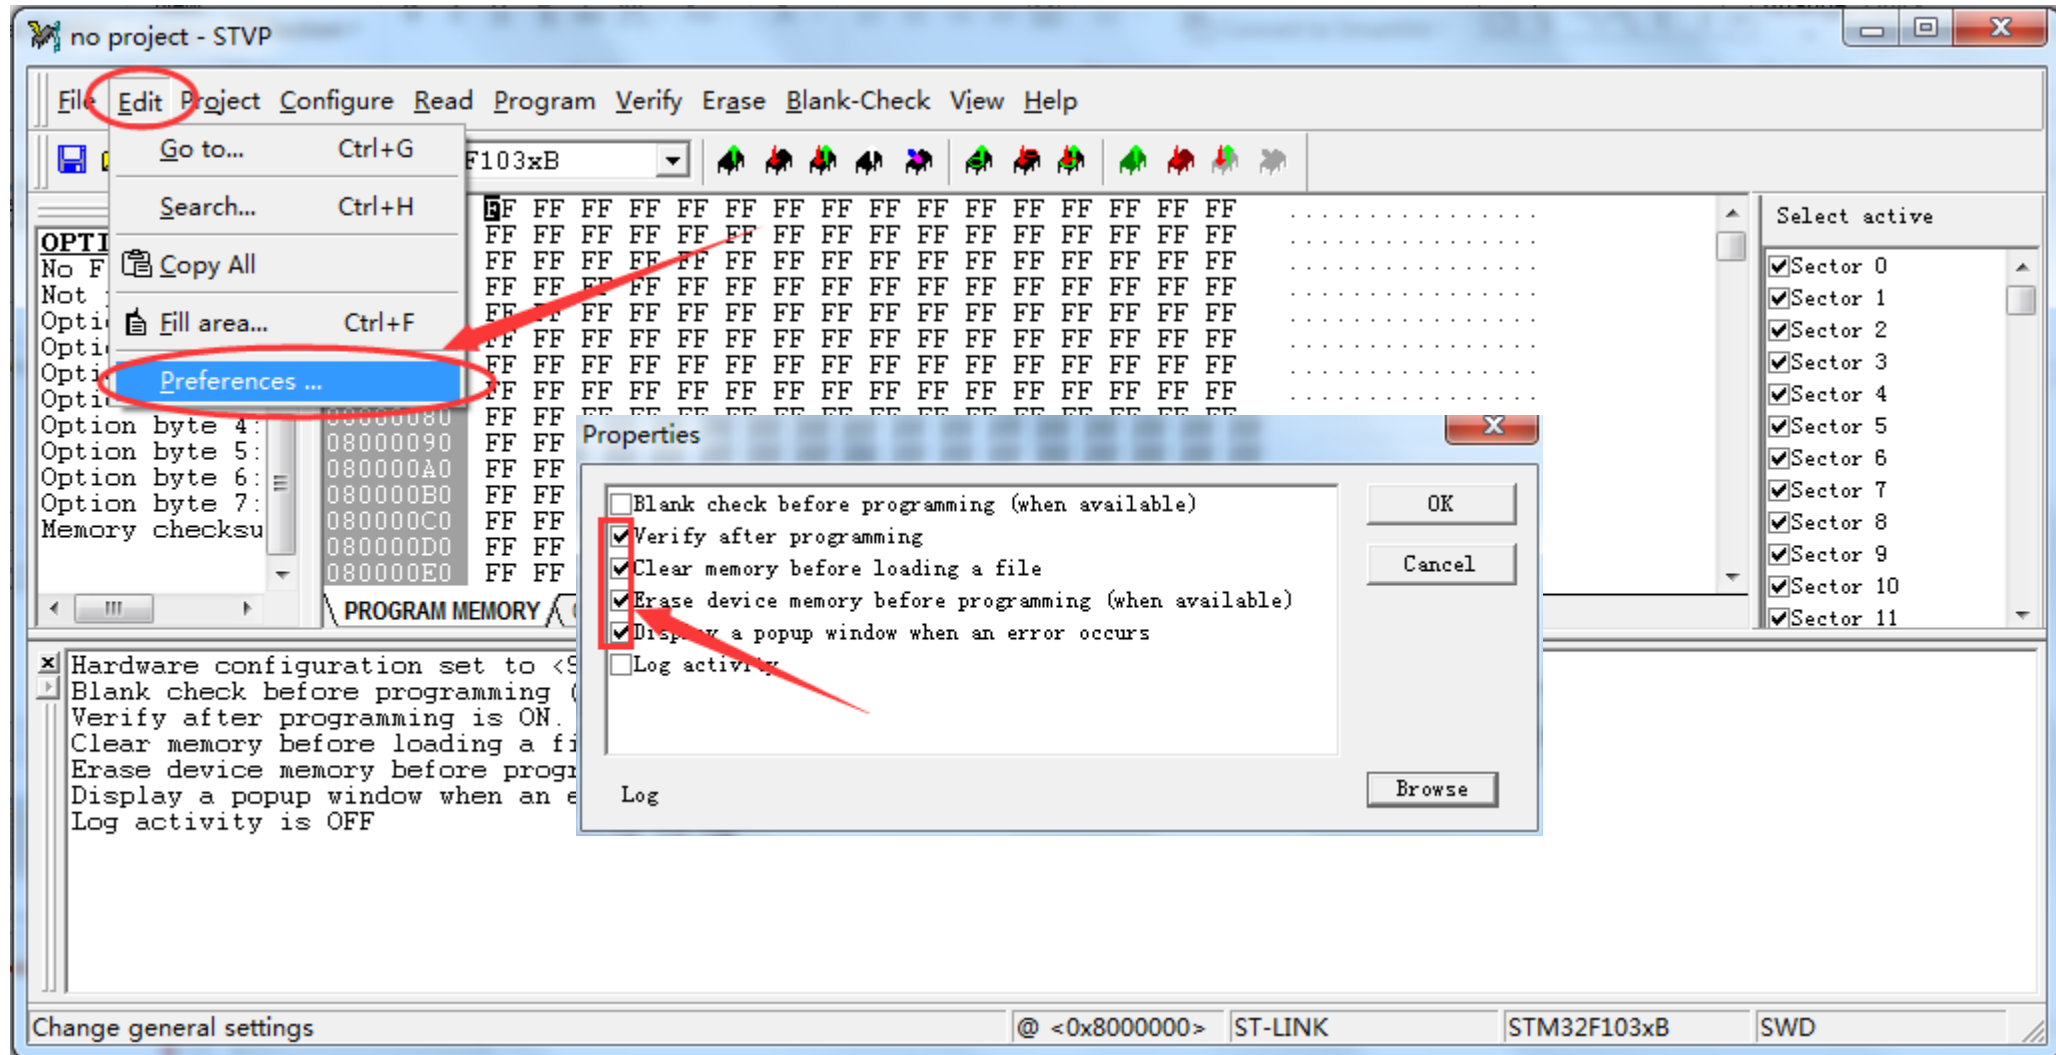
no project - STVP

File Edit Project Configure Read Program Verify Erase Blank-Check View Help

Go to... Ctrl+G
Search... Ctrl+H
Copy All
Fill area... Ctrl+F
Preferences ...

F103xB

FF FF FF FF FF FF FF FF FF FF FF FF FF FF FF FF
FF FF FF FF FF FF FF FF FF FF FF FF FF FF FF FF
FF FF FF FF FF FF FF FF FF FF FF FF FF FF FF FF
FF FF FF FF FF FF FF FF FF FF FF FF FF FF FF FF
FF FF FF FF FF FF FF FF FF FF FF FF FF FF FF FF
FF FF FF FF FF FF FF FF FF FF FF FF FF FF FF FF
FF FF FF FF FF FF FF FF FF FF FF FF FF FF FF FF
FF FF FF FF FF FF FF FF FF FF FF FF FF FF FF FF

OPTI
No F
Not
Opti
Opti
Opti
Opti
Option byte 4:
Option byte 5:
Option byte 6:
Option byte 7:
Memory checksu

08000090 FF FF
080000A0 FF FF
080000B0 FF FF
080000C0 FF FF
080000D0 FF FF
080000E0 FF FF

PROGRAM MEMORY

Select active
Sector 0
Sector 1
Sector 2
Sector 3
Sector 4
Sector 5
Sector 6
Sector 7
Sector 8
Sector 9
Sector 10
Sector 11

Properties
Blank check before programming (when available)
Verify after programming
Clear memory before loading a file
Erase device memory before programming (when available)
Display a popup window when an error occurs
Log activity
OK
Cancel
Log
Browse

Hardware configuration set to <S
Blank check before programming (
Verify after programming is ON.
Clear memory before loading a fi
Erase device memory before progr
Display a popup window when an e
Log activity is OFF

Change general settings | @ <0x8000000> | ST-LINK | STM32F103xB | SWD